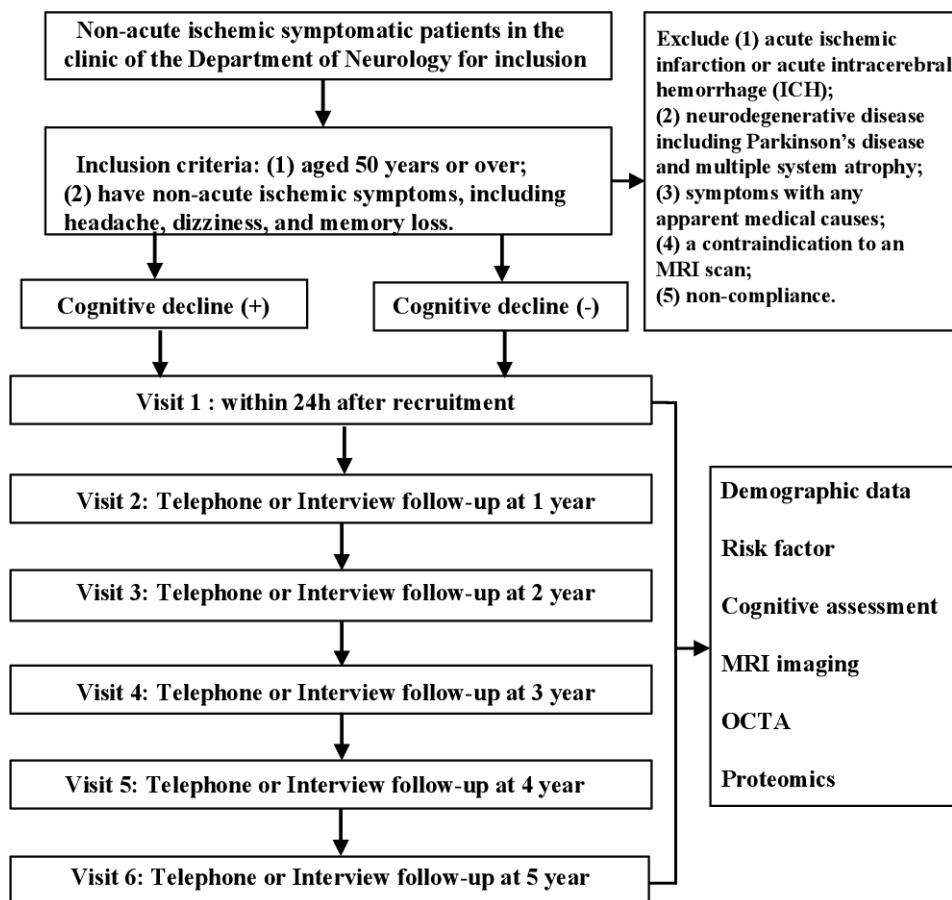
Non-acute ischemic symptomatic patients in the clinic of the Department of Neurology for inclusion

Inclusion criteria: (1) aged 50 years or over; (2) have non-acute ischemic symptoms, including headache, dizziness, and memory loss.

Exclude (1) acute ischemic infarction or acute intracerebral hemorrhage (ICH); (2) neurodegenerative disease including Parkinson's disease and multiple system atrophy; (3) symptoms with any apparent medical causes; (4) a contraindication to an MRI scan; (5) non-compliance.

Cognitive decline (+)

Cognitive decline (-)

Visit 1 : within 24h after recruitment

Visit 2: Telephone or Interview follow-up at 1 year

Visit 3: Telephone or Interview follow-up at 2 year

Visit 4: Telephone or Interview follow-up at 3 year

Visit 5: Telephone or Interview follow-up at 4 year

Visit 6: Telephone or Interview follow-up at 5 year

Demographic data

Risk factor

Cognitive assessment

MRI imaging

OCTA

Proteomics